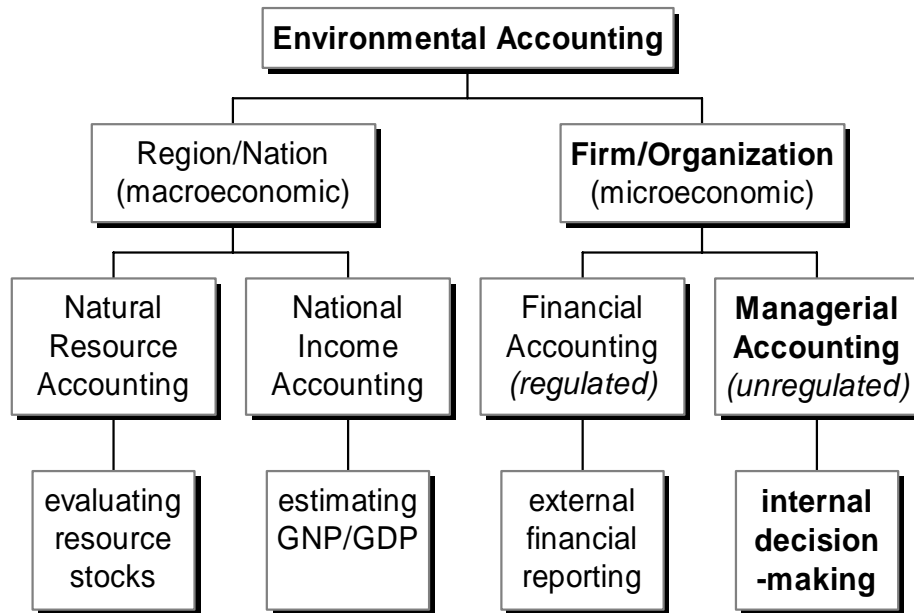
Environmental Accounting

Region/Nation (macroeconomic)

Firm/Organization (microeconomic)

Natural Resource Accounting

National Income Accounting

Financial Accounting *(regulated)*

Managerial Accounting *(unregulated)*

evaluating resource stocks

estimating GNP/GDP

external financial reporting

internal decision -making